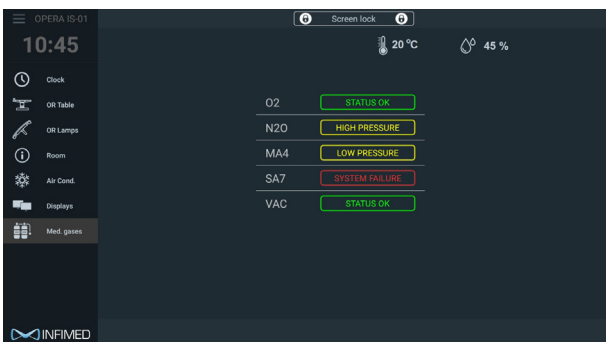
OPERA IS-01

10:45

Clock

OR Table

OR Lamps

Room

Air Cond.

Displays

Med. gases

INFIMED

Screen lock

20 °C

45 %

| | |
|---|---|
| O2 | STATUS OK |
| N2O | HIGH PRESSURE |
| MA4 | LOW PRESSURE |
| SA7 | SYSTEM FAILURE |
| VAC | STATUS OK |